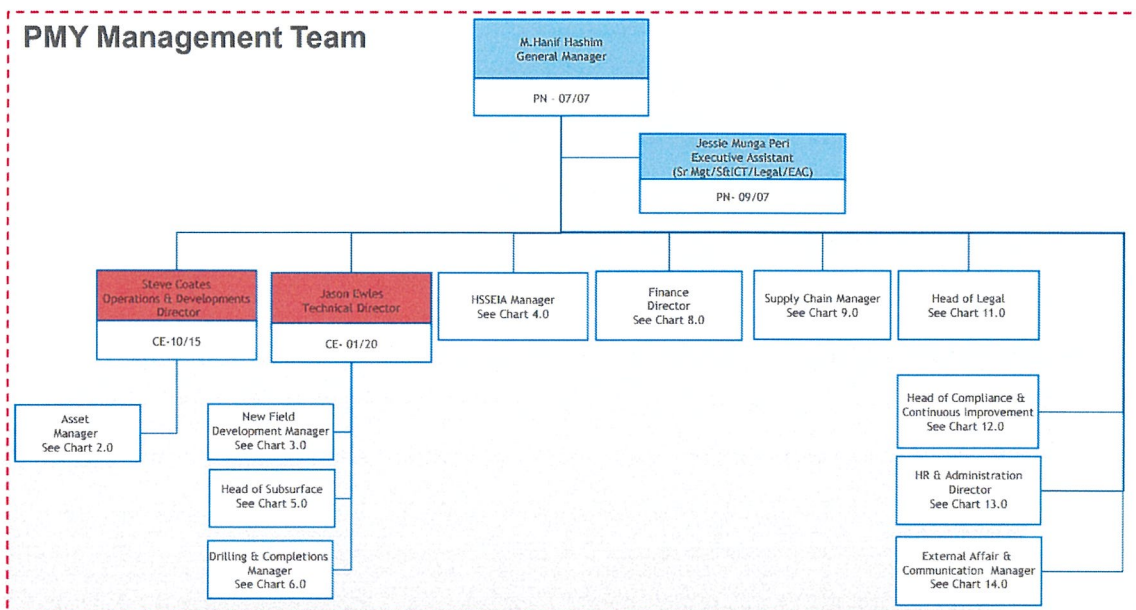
PMY Management Team

M.Hanif Hashim
General Manager

PN - 07/07

Jessie Munga Peri
Executive Assistant
(Sr Mgt/S&ICT/Legal/EAC)

PN- 09/07

Steve Coates
Operations & Developments Director

CE-10/15

Jason Ewles
Technical Director

CE- 01/20

HSSEIA Manager
See Chart 4.0

Finance Director
See Chart 8.0

Supply Chain Manager
See Chart 9.0

Head of Legal
See Chart 11.0

Asset Manager
See Chart 2.0

New Field Development Manager
See Chart 3.0

Head of Subsurface
See Chart 5.0

Drilling & Completions Manager
See Chart 6.0

Head of Compliance & Continuous Improvement
See Chart 12.0

HR & Administration Director
See Chart 13.0

External Affair & Communication Manager
See Chart 14.0